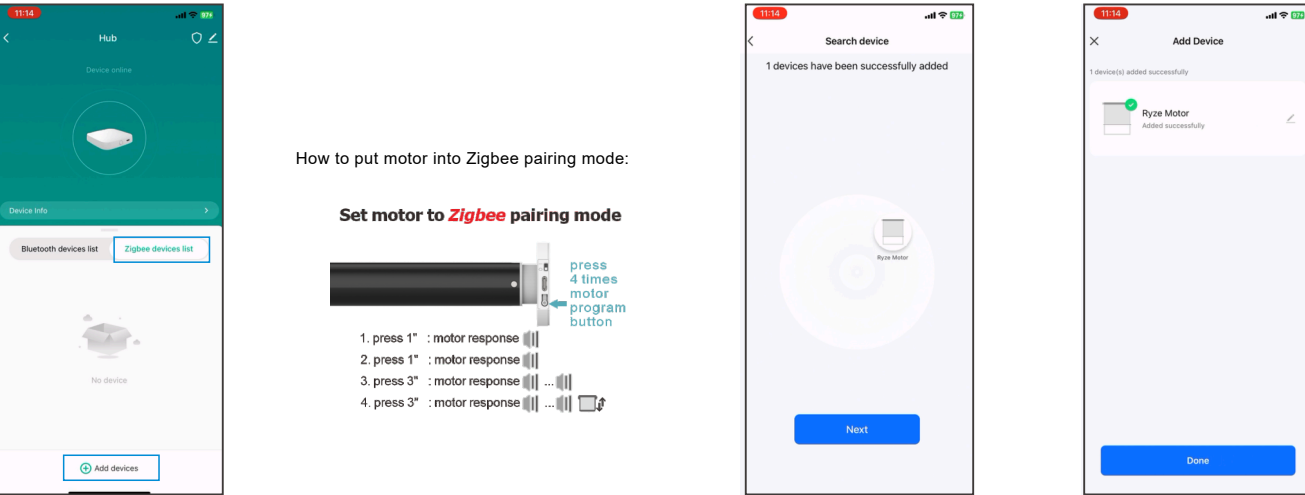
11:14

Hub

Device online

Device Info

Bluetooth devices list

Zigbee devices list

No device

Add devices

How to put motor into Zigbee pairing mode:

Set motor to Zigbee pairing mode

press 4 times motor program button

1. press 1" : motor response
2. press 1" : motor response
3. press 3" : motor response ...
4. press 3" : motor response ...

11:14

Search device

1 devices have been successfully added

Ryze Motor

Next

11:14

Add Device

1 device(s) added successfully

Ryze Motor
Added successfully

Done